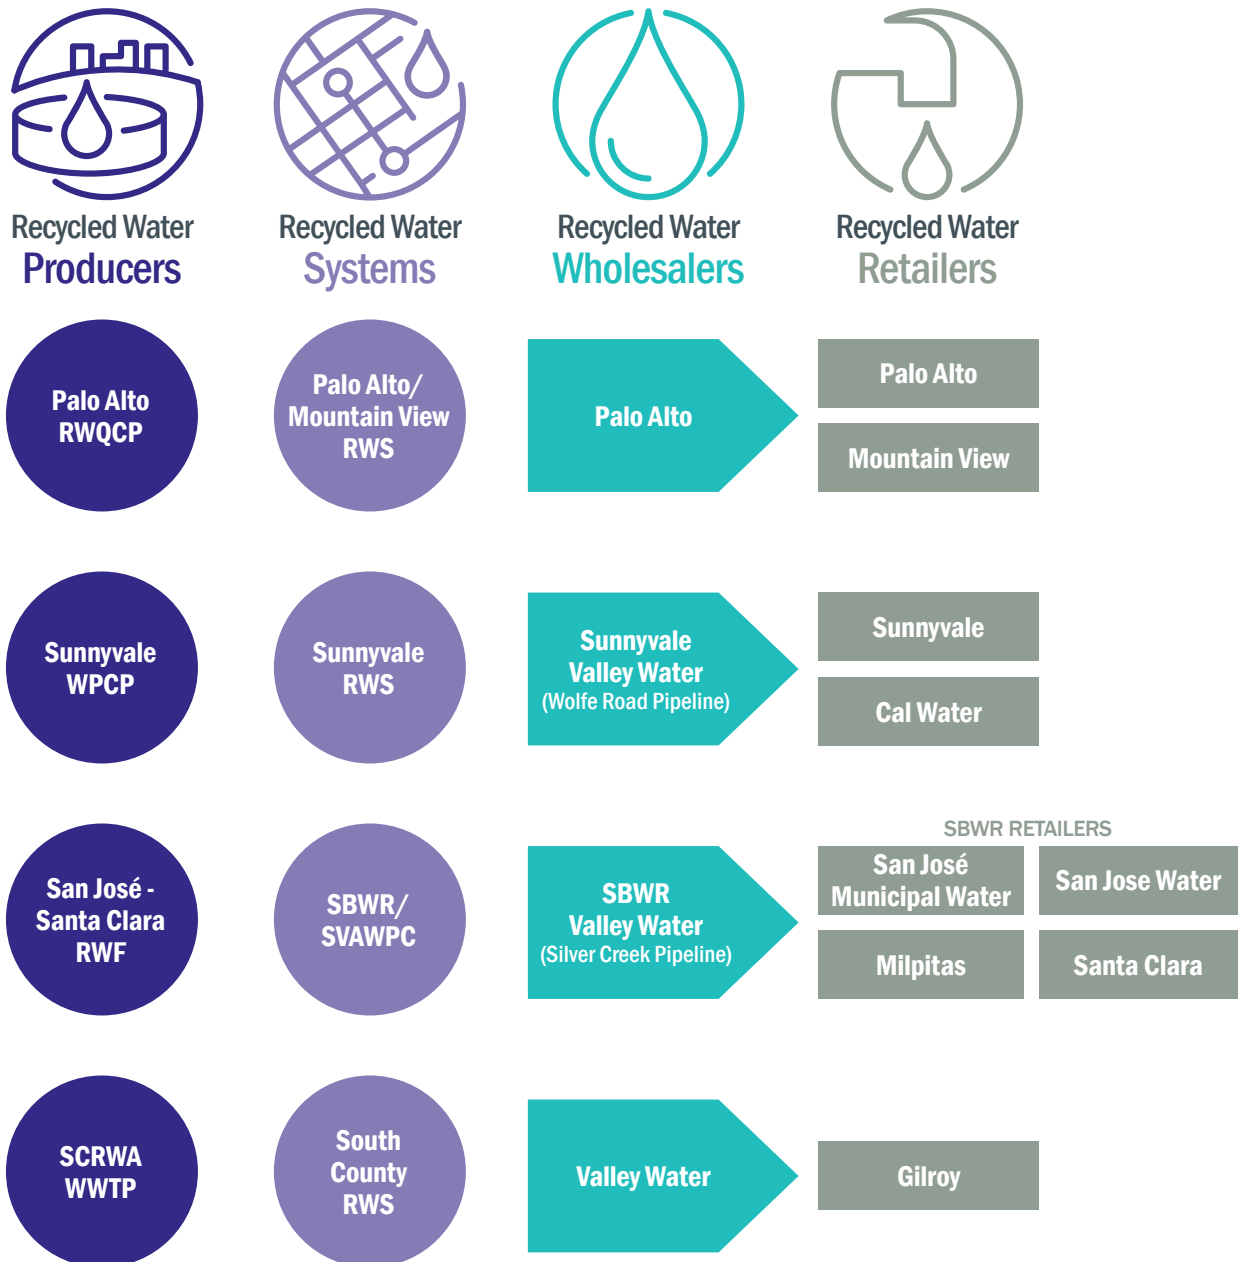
Recycled Water
Producers

Recycled Water
Systems

Recycled Water
Wholesalers

Recycled Water
Retailers

Palo Alto RWQCP

Palo Alto/ Mountain View RWS

Palo Alto

Palo Alto

Mountain View

Sunnyvale WPCP

Sunnyvale RWS

Sunnyvale Valley Water (Wolfe Road Pipeline)

Sunnyvale

Cal Water

San José - Santa Clara RWF

SBWR/ SVAWPC

SBWR Valley Water (Silver Creek Pipeline)

SBWR RETAILERS

San José Municipal Water

San Jose Water

Milpitas

Santa Clara

SCRWA WWTP

South County RWS

Valley Water

Gilroy